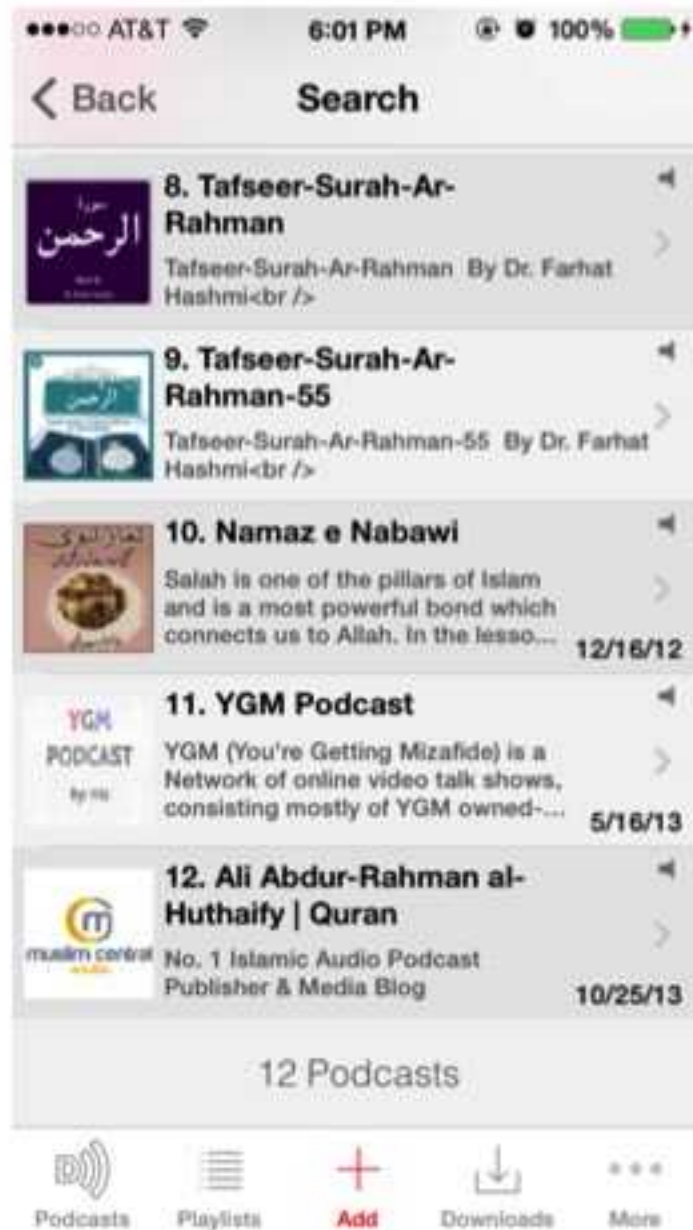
●●●○○ AT&T 6:01 PM 100%

< Back Search

سورة الرحمن

8. Tafseer-Surah-Ar-Rahman
Tafseer-Surah-Ar-Rahman By Dr. Farhat Hashmi<br />

الرحمن

9. Tafseer-Surah-Ar-Rahman-55
Tafseer-Surah-Ar-Rahman-55 By Dr. Farhat Hashmi<br />

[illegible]

10. Namaz e Nabawi
Salah is one of the pillars of Islam and is a most powerful bond which connects us to Allah. In the lesso...
12/16/12

YGM PODCAST By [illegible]

11. YGM Podcast
YGM (You're Getting Mizafide) is a Network of online video talk shows, consisting mostly of YGM owned-...
5/16/13

muslim central audio

12. Ali Abdur-Rahman al-Huthaify | Quran
No. 1 Islamic Audio Podcast Publisher & Media Blog
10/25/13

12 Podcasts

Podcasts Playlists Add Downloads More